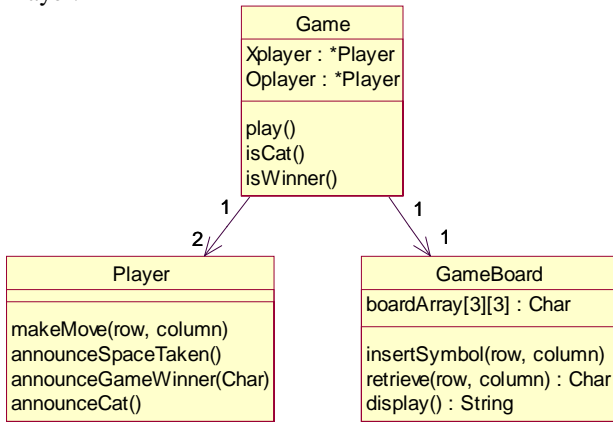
Game
Xplayer : *Player
Oplayer : *Player
play()
isCat()
isWinner()

1
2

1
1

Player
makeMove(row, column)
announceSpaceTaken()
announceGameWinner(Char)
announceCat()

GameBoard
boardArray[3][3] : Char
insertSymbol(row, column)
retrieve(row, column) : Char
display() : String